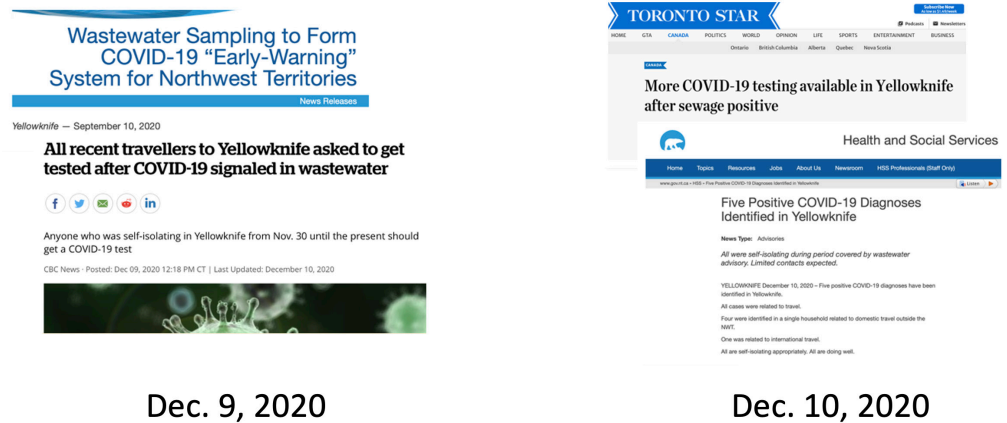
Wastewater Sampling to Form COVID-19 "Early-Warning" System for Northwest Territories

News Releases

Yellowknife — September 10, 2020

All recent travellers to Yellowknife asked to get tested after COVID-19 signaled in wastewater

Anyone who was self-isolating in Yellowknife from Nov. 30 until the present should get a COVID-19 test

CBC News · Posted: Dec 09, 2020 12:18 PM CT | Last Updated: December 10, 2020

Dec. 9, 2020

TORONTO STAR

Subscribe Now

Podcasts Newsletters

HOME GTA CANADA POLITICS WORLD OPINION LIFE SPORTS ENTERTAINMENT BUSINESS

Ontario British Columbia Alberta Quebec Nova Scotia

CANADA

More COVID-19 testing available in Yellowknife after sewage positive

Health and Social Services

Home Topics Resources Jobs About Us Newsroom HSS Professionals (Staff Only)

www.gov.nt.ca » HSS » Five Positive COVID-19 Diagnoses Identified in Yellowknife

Listen

Five Positive COVID-19 Diagnoses Identified in Yellowknife

News Type: Advisories

All were self-isolating during period covered by wastewater advisory. Limited contacts expected.

YELLOWKNIFE December 10, 2020 – Five positive COVID-19 diagnoses have been identified in Yellowknife.

All cases were related to travel.

Four were identified in a single household related to domestic travel outside the NWT.

One was related to international travel.

All are self-isolating appropriately. All are doing well.

Dec. 10, 2020